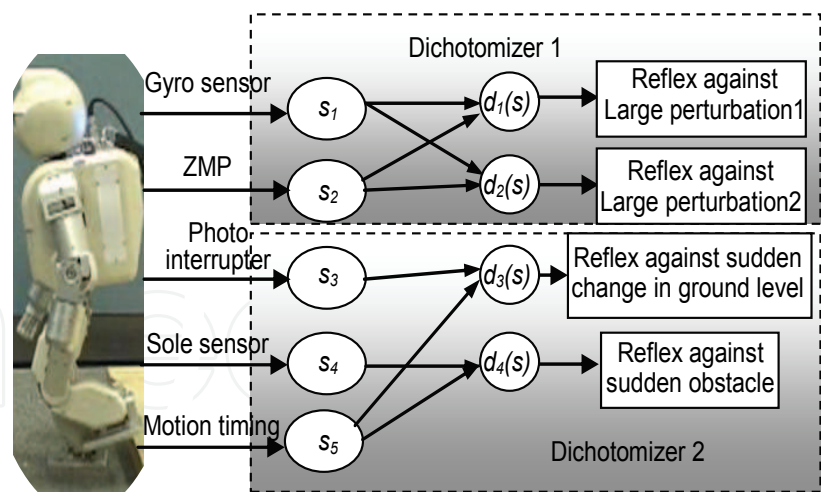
Dichotomizer 1

Gyro sensor

$s_1$

$d_1(s)$

Reflex against Large perturbation1

ZMP

$s_2$

$d_2(s)$

Reflex against Large perturbation2

Photo interrupter

$s_3$

$d_3(s)$

Reflex against sudden change in ground level

Sole sensor

$s_4$

$d_4(s)$

Reflex against sudden obstacle

Motion timing

$s_5$

Dichotomizer 2